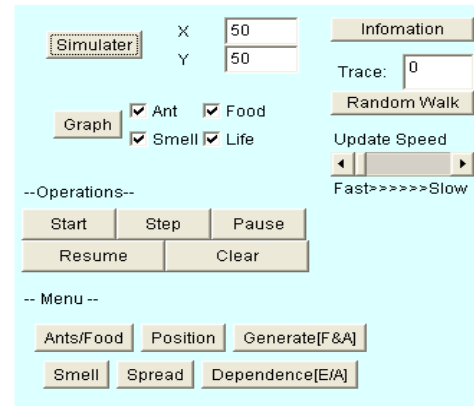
Simulater

X 50

Y 50

Infomation

Trace: 0

Random Walk

Graph

Ant Food

Smell Life

Update Speed

Fast>>>>>>Slow

--Operations--

Start Step Pause

Resume Clear

-- Menu --

Ants/Food Position Generate[F&A]

Smell Spread Dependence[E/A]